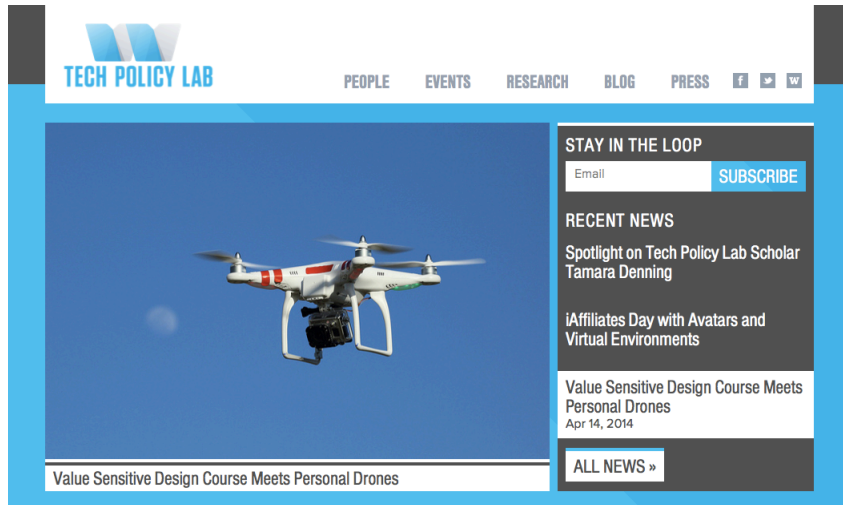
TECH POLICY LAB

PEOPLE EVENTS RESEARCH BLOG PRESS f W

Value Sensitive Design Course Meets Personal Drones

STAY IN THE LOOP

Email SUBSCRIBE

RECENT NEWS

Spotlight on Tech Policy Lab Scholar Tamara Denning

iAffiliates Day with Avatars and Virtual Environments

Value Sensitive Design Course Meets Personal Drones
Apr 14, 2014

ALL NEWS »